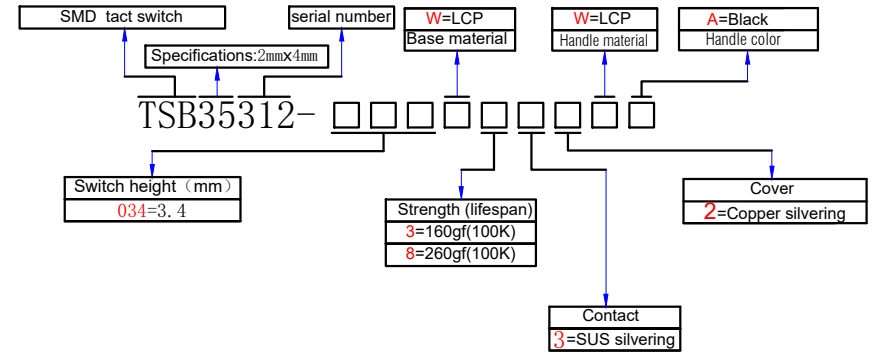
SMD tact switch

serial number

Specifications:2mmx4mm

W=LCP
Base material

W=LCP
Handle material

A=Black
Handle color

TSB35312- □□□□□□□□□

Switch height（mm）
034=3.4

Strength (lifespan)
3=160gf(100K)
8=260gf(100K)

Cover
2=Copper silvering

Contact
3=SUS silvering